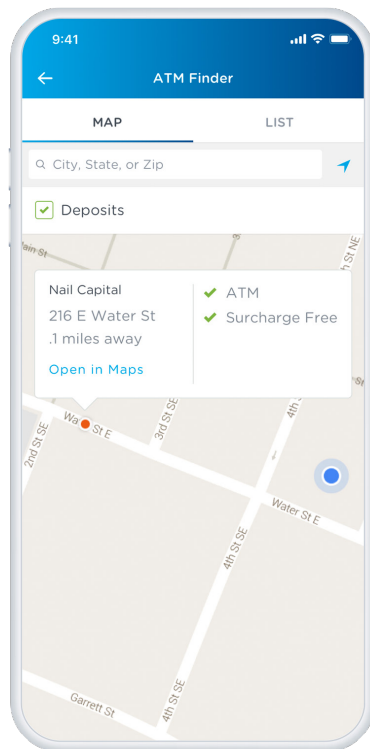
9:41

ATM Finder

MAP

LIST

City, State, or Zip

Deposits

ain St

St NE

Nail Capital
216 E Water St
.1 miles away
Open in Maps

ATM
Surcharge Free

Wa St E

2nd St SE

3rd St SE

4th St

Water St E

4th St SE

Garrett St

4th St SE